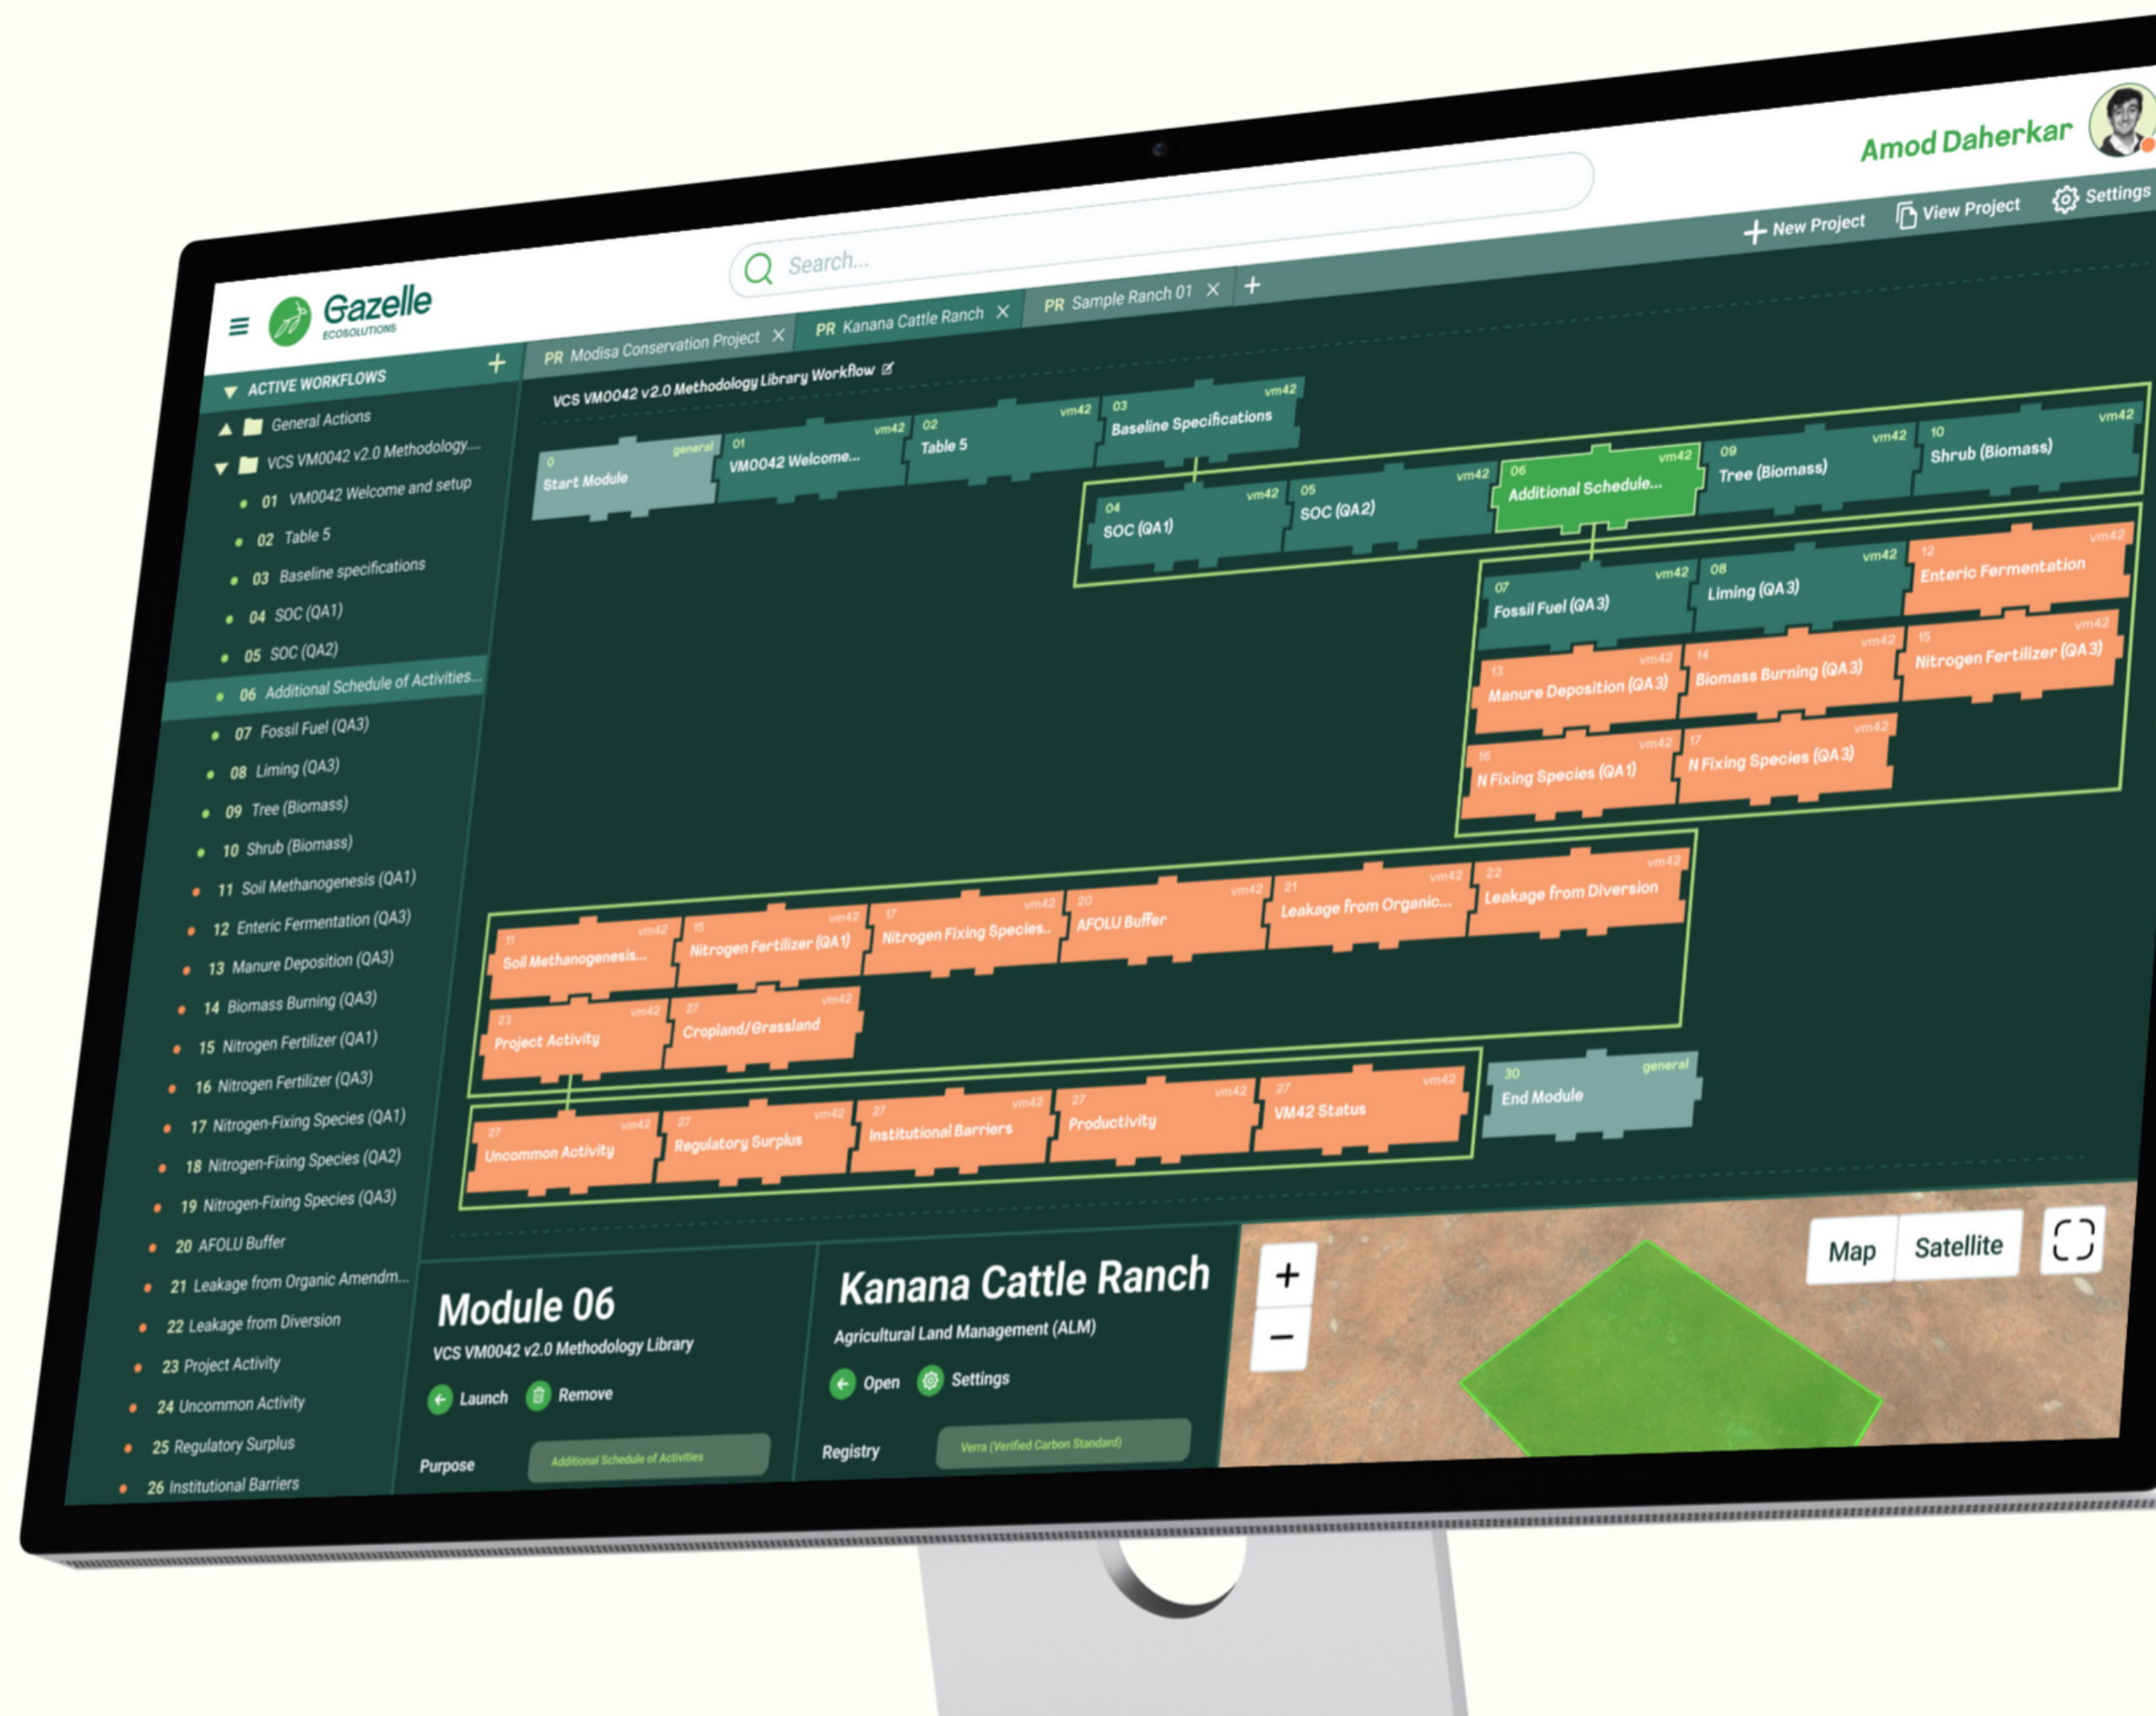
Gazelle
ECOSOLUTIONS

Search...

Amod Daherkar

New Project View Project Settings

ACTIVE WORKFLOWS +

PR Modisa Conservation Project ×
PR Kanana Cattle Ranch ×
PR Sample Ranch 01 ×
+

General Actions
VCS VM0042 v2.0 Methodology....
01 VM0042 Welcome and setup
02 Table 5
03 Baseline specifications
04 SOC (QA1)
05 SOC (QA2)
06 Additional Schedule of Activities...
07 Fossil Fuel (QA3)
08 Liming (QA3)
09 Tree (Biomass)
10 Shrub (Biomass)
11 Soil Methanogenesis (QA1)
12 Enteric Fermentation (QA3)
13 Manure Deposition (QA3)
14 Biomass Burning (QA3)
15 Nitrogen Fertilizer (QA1)
16 Nitrogen Fertilizer (QA3)
17 Nitrogen-Fixing Species (QA1)
18 Nitrogen-Fixing Species (QA2)
19 Nitrogen-Fixing Species (QA3)
20 AFOLU Buffer
21 Leakage from Organic Amendm...
22 Leakage from Diversion
23 Project Activity
24 Uncommon Activity
25 Regulatory Surplus
26 Institutional Barriers

VCS VM0042 v2.0 Methodology Library Workflow

0 general Start Module
01 vm42 VM0042 Welcome...
02 vm42 Table 5
03 vm42 Baseline Specifications
04 vm42 SOC (QA1)
05 vm42 SOC (QA2)
06 vm42 Additional Schedule...
09 vm42 Tree (Biomass)
10 vm42 Shrub (Biomass)
07 vm42 Fossil Fuel (QA3)
08 vm42 Liming (QA3)
12 vm42 Enteric Fermentation
13 vm42 Manure Deposition (QA3)
14 vm42 Biomass Burning (QA3)
15 vm42 Nitrogen Fertilizer (QA3)
16 vm42 N Fixing Species (QA1)
17 vm42 N Fixing Species (QA3)
11 vm42 Soil Methanogenesis...
15 vm42 Nitrogen Fertilizer (QA1)
17 vm42 Nitrogen Fixing Species..
20 vm42 AFOLU Buffer
21 vm42 Leakage from Organic...
22 vm42 Leakage from Diversion
23 vm42 Project Activity
27 vm42 Cropland/Grassland
30 general End Module
27 vm42 Uncommon Activity
27 vm42 Regulatory Surplus
27 vm42 Institutional Barriers
27 vm42 Productivity
27 vm42 VM42 Status

Module 06
VCS VM0042 v2.0 Methodology Library
Launch Remove
Purpose Additional Schedule of Activities

Kanana Cattle Ranch
Agricultural Land Management (ALM)
Open Settings
Registry Verra (Verified Carbon Standard)

+
−
Map Satellite